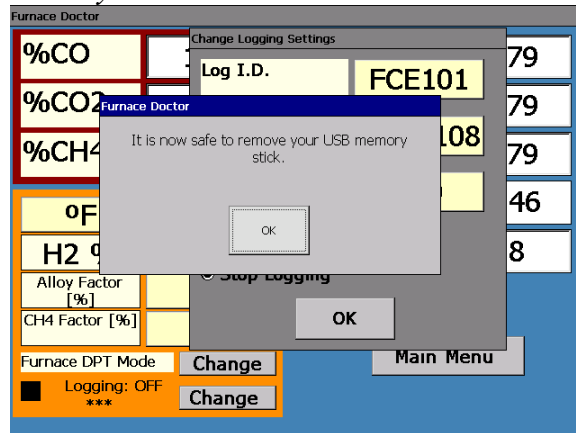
Furnace Doctor

%CO

%CO2

%CH4

°F

H2 %

Alloy Factor [%]

CH4 Factor [%]

Furnace DPT Mode

Change

Logging: OFF ***

Change

79

79

79

46

8

Main Menu

Change Logging Settings

Log I.D.

FCE101

108

Stop Logging

OK

Furnace Doctor

It is now safe to remove your USB memory stick.

OK